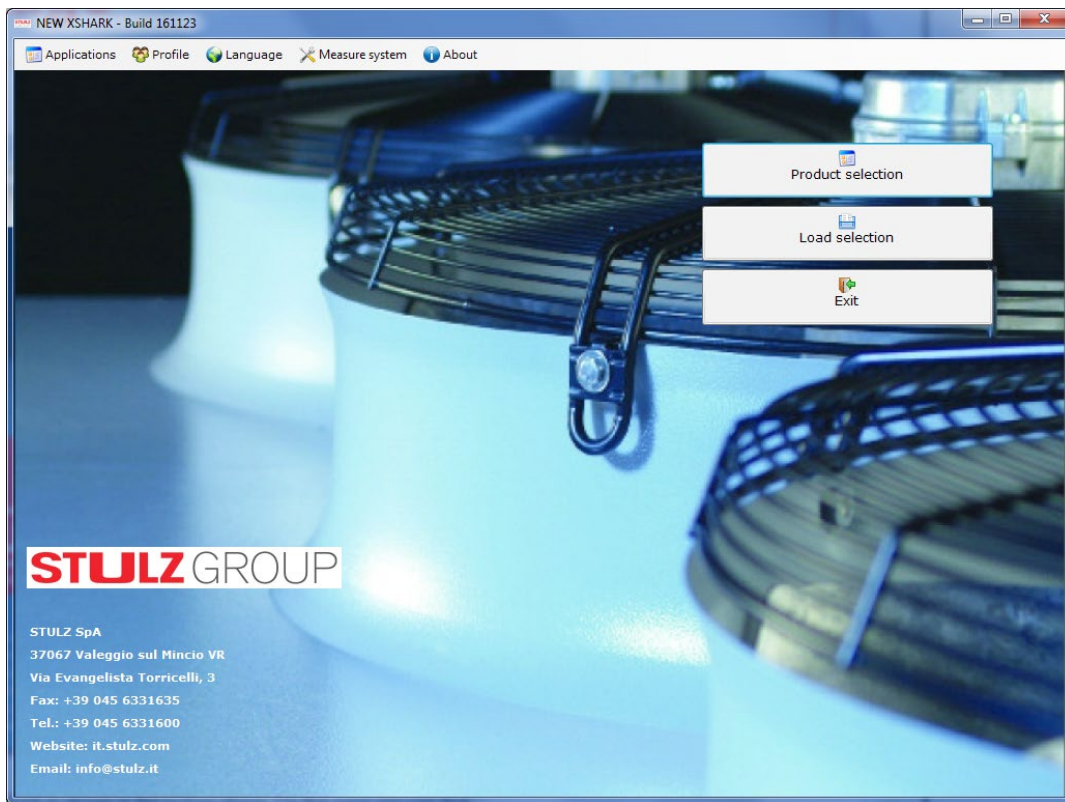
NEW XSHARK - Build 161123

Applications Profile Language Measure system About

Product selection

Load selection

Exit

STULZ GROUP

STULZ SpA
37067 Valeggio sul Mincio VR
Via Evangelista Torricelli, 3
Fax: +39 045 6331635
Tel.: +39 045 6331600
Website: it.stulz.com
Email: info@stulz.it